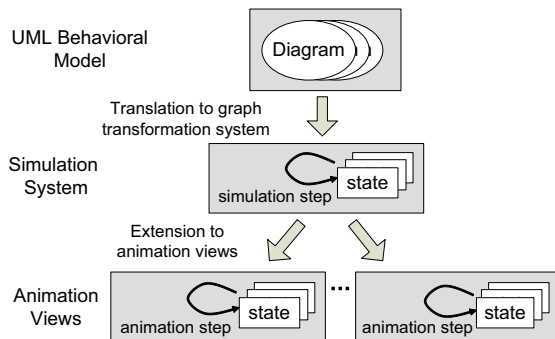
UML Behavioral Model

Diagram

Translation to graph transformation system

Simulation System

simulation step

state

Extension to animation views

Animation Views

animation step

state

...

animation step

state